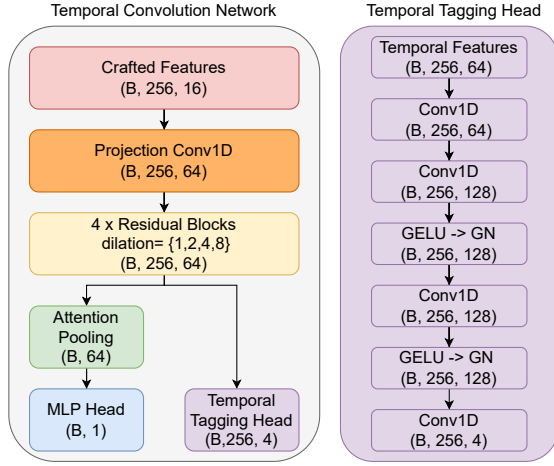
Temporal Convolution Network

Crafted Features
(B, 256, 16)

Projection Conv1D
(B, 256, 64)

4 x Residual Blocks
dilation= {1,2,4,8}
(B, 256, 64)

Attention
Pooling
(B, 64)

MLP Head
(B, 1)

Temporal
Tagging Head
(B,256, 4)

Temporal Tagging Head

Temporal Features
(B, 256, 64)

Conv1D
(B, 256, 64)

Conv1D
(B, 256, 128)

GELU -> GN
(B, 256, 128)

Conv1D
(B, 256, 128)

GELU -> GN
(B, 256, 128)

Conv1D
(B, 256, 4)